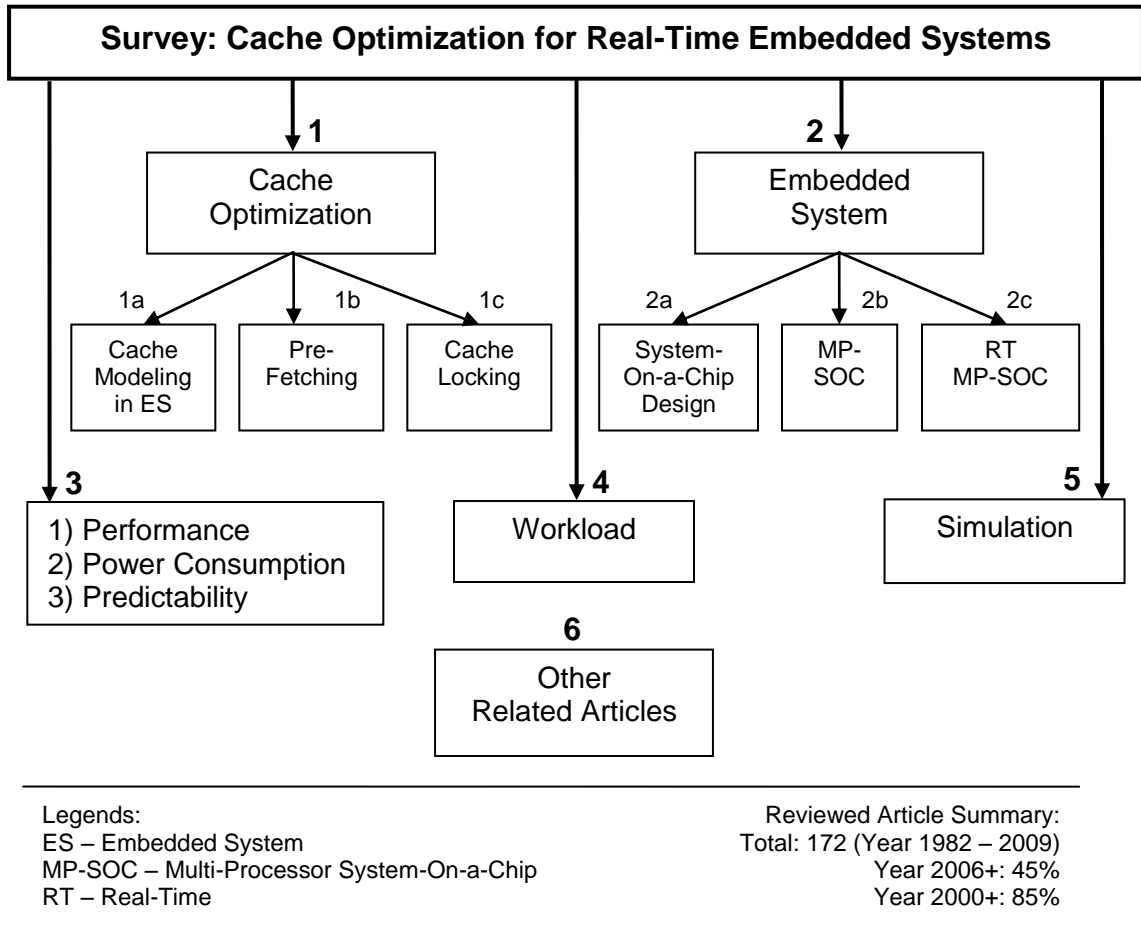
Survey: Cache Optimization for Real-Time Embedded Systems

1

Cache Optimization

1a

Cache Modeling in ES

1b

Pre-Fetching

1c

Cache Locking

2

Embedded System

2a

System-On-a-Chip Design

2b

MP-SOC

2c

RT MP-SOC

3

1) Performance
2) Power Consumption
3) Predictability

4

Workload

5

Simulation

6

Other Related Articles

Legends:
ES – Embedded System
MP-SOC – Multi-Processor System-On-a-Chip
RT – Real-Time

Reviewed Article Summary:
Total: 172 (Year 1982 – 2009)
Year 2006+: 45%
Year 2000+: 85%